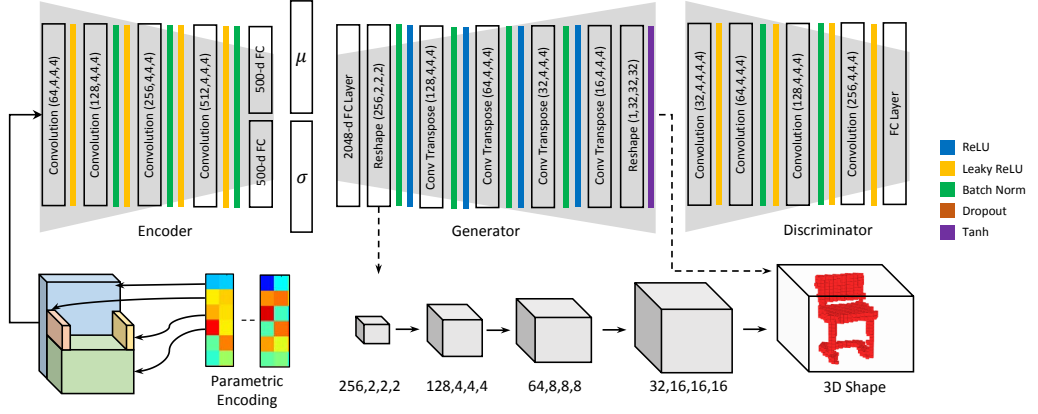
Convolution (64,4,4,4)
Convolution (128,4,4,4)
Convolution (256,4,4,4)
Convolution (512,4,4,4)
500-d FC
500-d FC
$\mu$
$\sigma$
Encoder

2048-d FC Layer
Reshape (256,2,2,2)
Conv Transpose (128,4,4,4)
Conv Transpose (64,4,4,4)
Conv Transpose (32,4,4,4)
Conv Transpose (16,4,4,4)
Reshape (1,32,32,32)
Generator

Convolution (32,4,4,4,4)
Convolution (64,4,4,4)
Convolution (128,4,4,4)
Convolution (256,4,4,4)
FC Layer
Discriminator

ReLU
Leaky ReLU
Batch Norm
Dropout
Tanh

Parametric Encoding

256,2,2,2
128,4,4,4
64,8,8,8
32,16,16,16
3D Shape